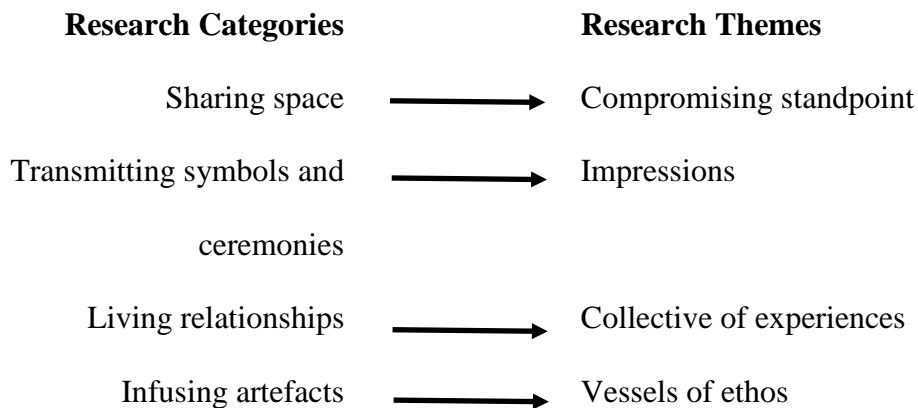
**Research Categories** **Research Themes**

Sharing space → Compromising standpoint

Transmitting symbols and ceremonies → Impressions

Living relationships → Collective of experiences

Infusing artefacts → Vessels of ethos